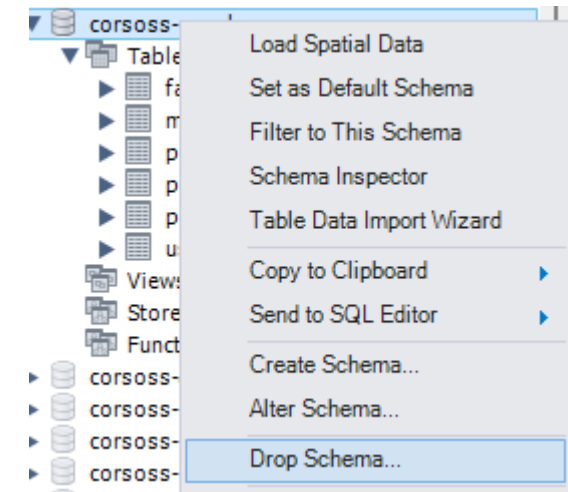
corsoss-

Table

fa

m

p

p

p

u

Views

Store

Funct

corsoss-

corsoss-

corsoss-

corsoss-

Load Spatial Data

Set as Default Schema

Filter to This Schema

Schema Inspector

Table Data Import Wizard

Copy to Clipboard

Send to SQL Editor

Create Schema...

Alter Schema...

Drop Schema...